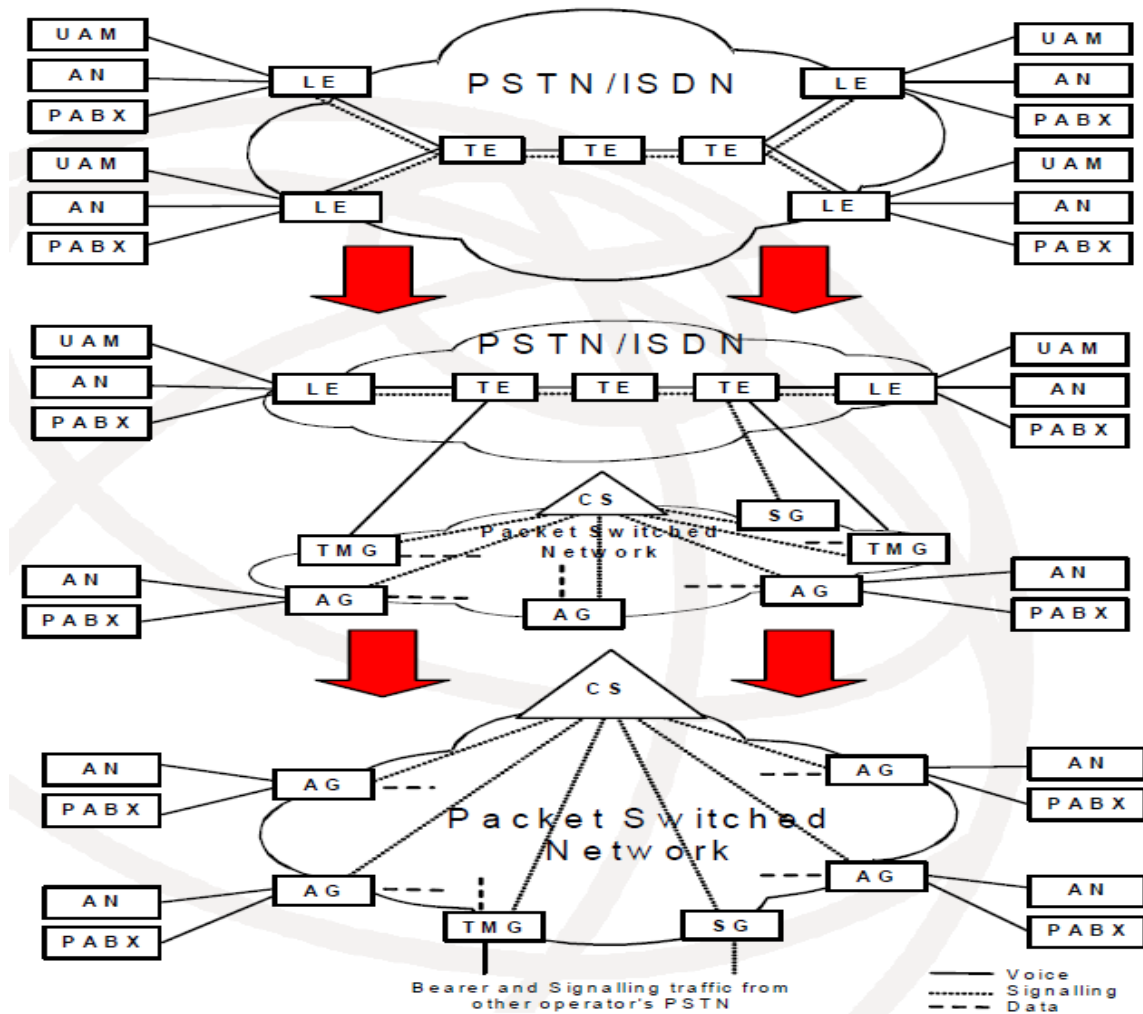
UAM
AN
PABX
UAM
AN
PABX
LE
LE
PSTN/ISDN
TE
TE
TE
LE
LE
UAM
AN
PABX
UAM
AN
PABX

UAM
AN
PABX
PSTN/ISDN
LE
TE
TE
TE
LE
UAM
AN
PABX
CS
SG
Packet Switched Network
TMG
TMG
AN
PABX
AG
AG
AG
AN
PABX

CS
AN
PABX
AG
AG
AN
PABX
Packet Switched Network
AN
PABX
AG
AG
AN
PABX
TMG
SG
Bearer and Signalling traffic from other operator's PSTN
Voice
Signalling
Data